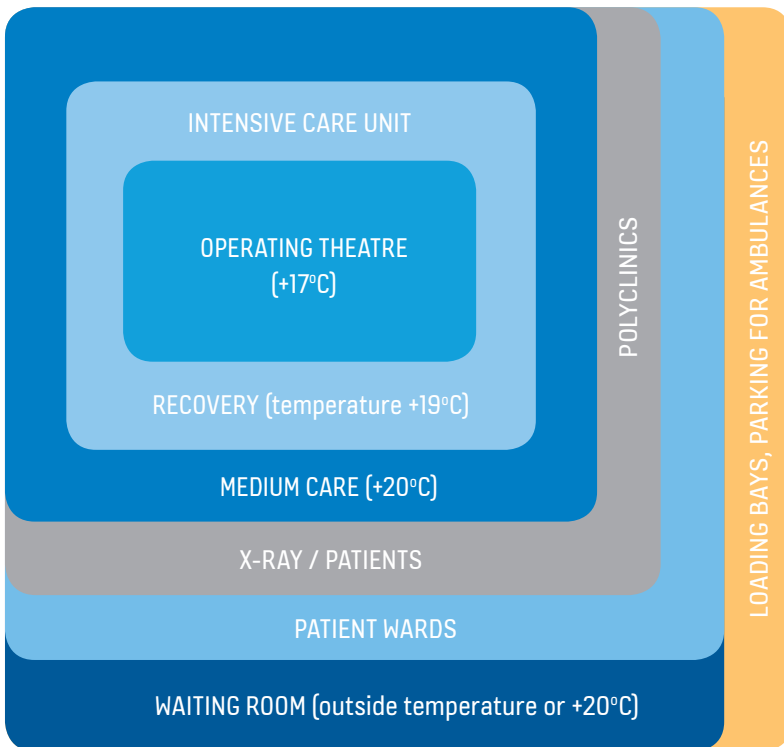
INTENSIVE CARE UNIT

OPERATING THEATRE (+17°C)

RECOVERY (temperature +19°C)

MEDIUM CARE (+20°C)

POLYCLINICS

X-RAY / PATIENTS

PATIENT WARDS

LOADING BAYS, PARKING FOR AMBULANCES

WAITING ROOM (outside temperature or +20°C)